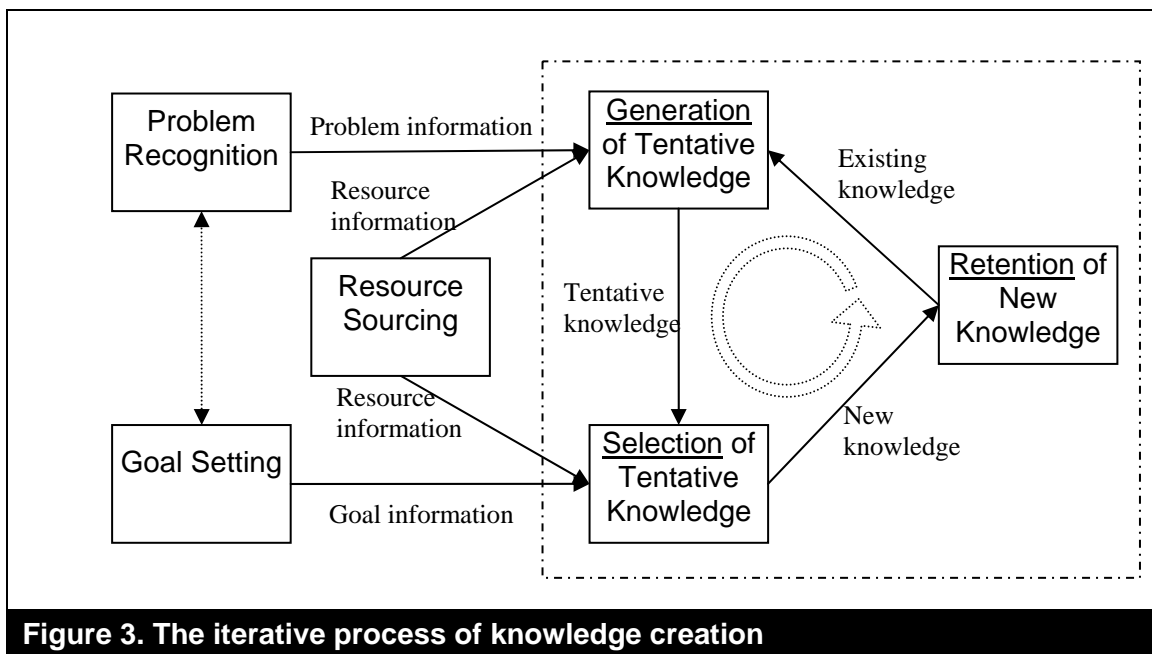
Problem Recognition

Problem information

Generation of Tentative Knowledge

Existing knowledge

Resource information

Resource Sourcing

Tentative knowledge

Retention of New Knowledge

Resource information

New knowledge

Goal Setting

Selection of Tentative Knowledge

Goal information

Figure 3. The iterative process of knowledge creation